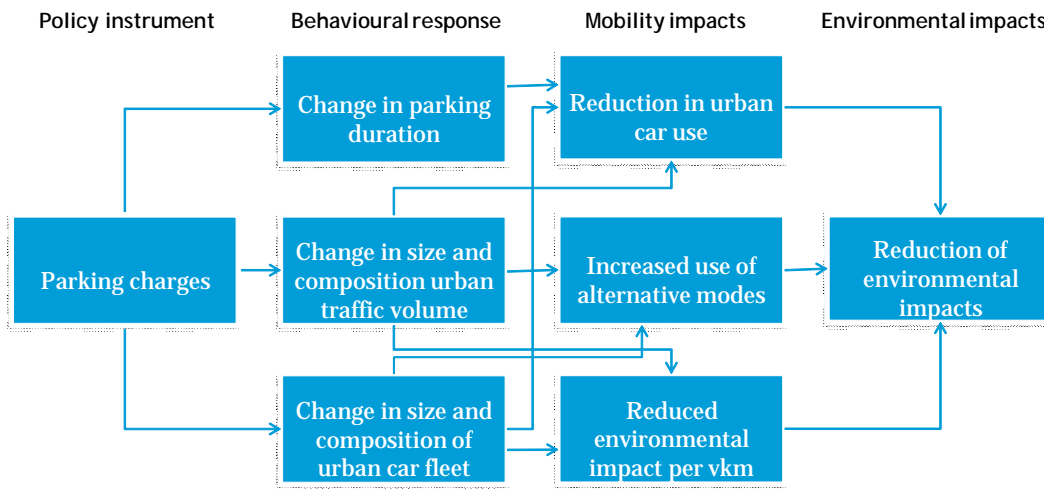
Policy instrument

Behavioural response

Mobility impacts

Environmental impacts

Change in parking duration

Reduction in urban car use

Parking charges

Change in size and composition urban traffic volume

Increased use of alternative modes

Reduction of environmental impacts

Change in size and composition of urban car fleet

Reduced environmental impact per vkm